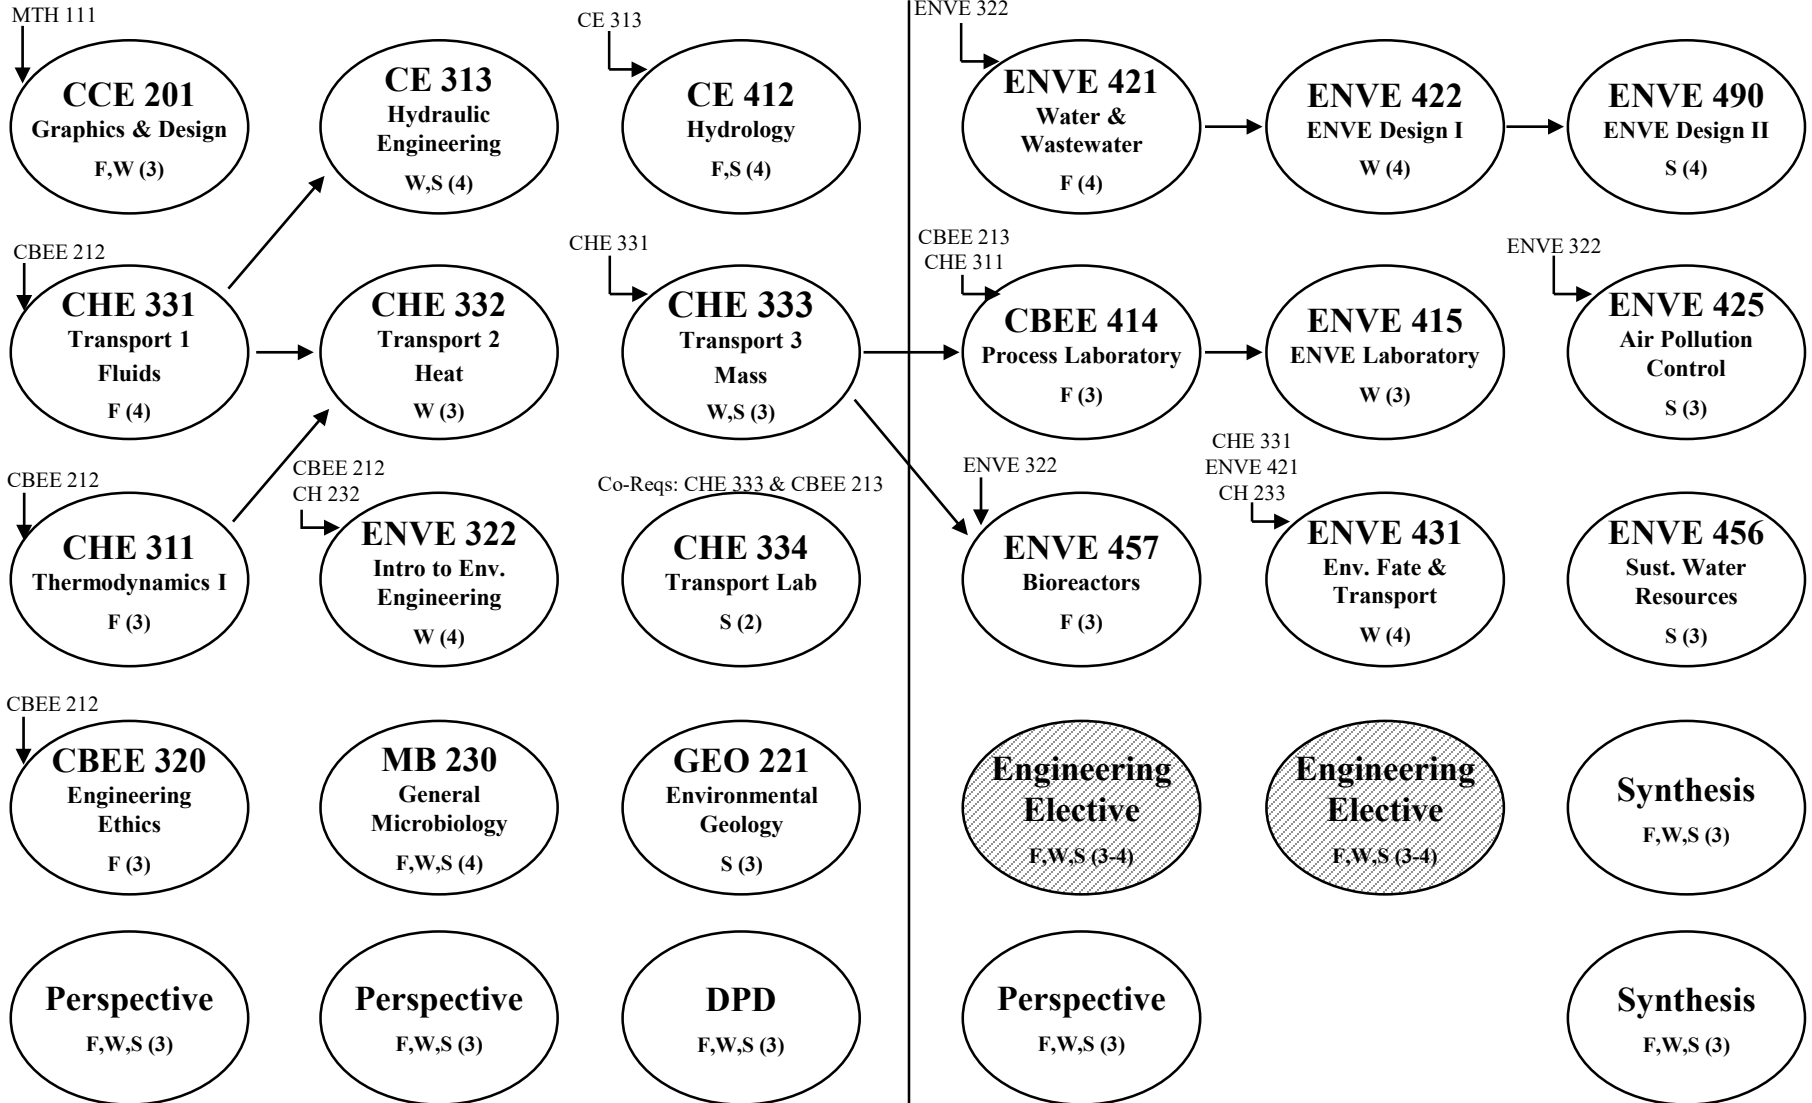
MTH 111

CCE 201
Graphics & Design
F,W (3)

CE 313
Hydraulic Engineering
W,S (4)

CE 313

CE 412
Hydrology
F,S (4)

ENVE 322

ENVE 421
Water & Wastewater
F (4)

ENVE 422
ENVE Design I
W (4)

ENVE 490
ENVE Design II
S (4)

CBEE 212

CHE 331
Transport 1
Fluids
F (4)

CHE 332
Transport 2
Heat
W (3)

CHE 331

CHE 333
Transport 3
Mass
W,S (3)

CBEE 213
CHE 311

CBEE 414
Process Laboratory
F (3)

ENVE 415
ENVE Laboratory
W (3)

ENVE 322

ENVE 425
Air Pollution Control
S (3)

CBEE 212

CHE 311
Thermodynamics I
F (3)

CBEE 212
CH 232

ENVE 322
Intro to Env. Engineering
W (4)

Co-Reqs: CHE 333 & CBEE 213

CHE 334
Transport Lab
S (2)

ENVE 322

ENVE 457
Bioreactors
F (3)

CHE 331
ENVE 421
CH 233

ENVE 431
Env. Fate & Transport
W (4)

ENVE 456
Sust. Water Resources
S (3)

CBEE 212

CBEE 320
Engineering Ethics
F (3)

MB 230
General Microbiology
F,W,S (4)

GEO 221
Environmental Geology
S (3)

Engineering Elective
F,W,S (3-4)

Engineering Elective
F,W,S (3-4)

Synthesis
F,W,S (3)

Perspective
F,W,S (3)

Perspective
F,W,S (3)

DPD
F,W,S (3)

Perspective
F,W,S (3)

Synthesis
F,W,S (3)